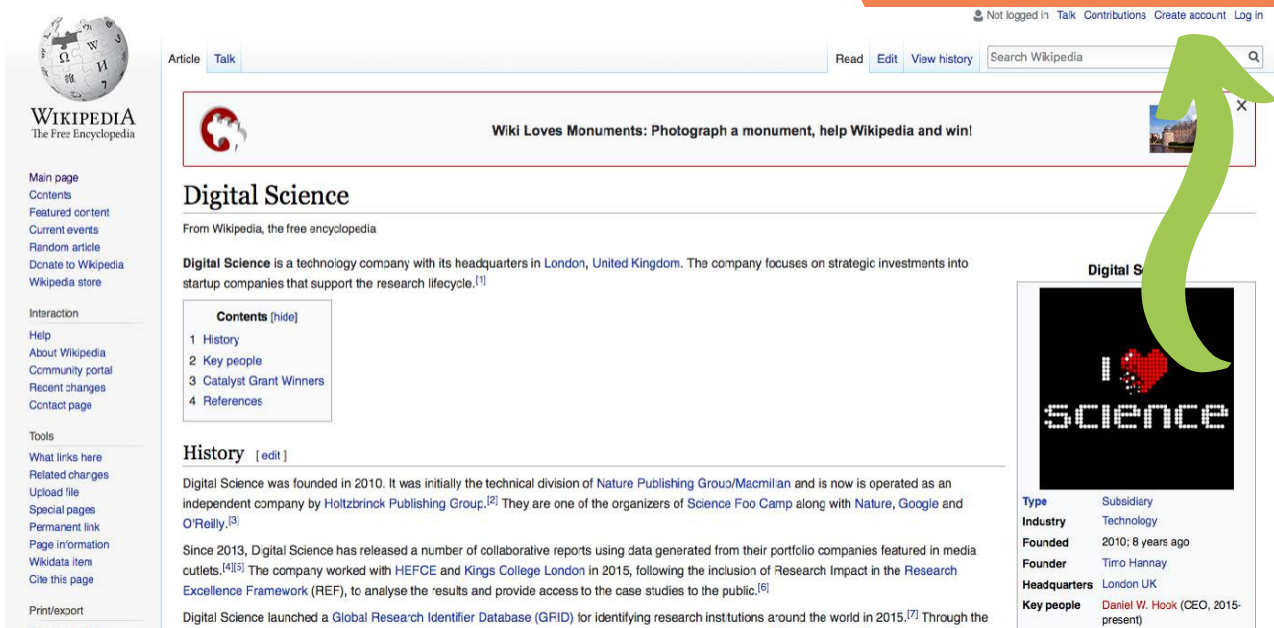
Not logged in Talk Contributions Create account Log in

WIKIPEDIA
The Free Encyclopedia

Article Talk

Read Edit View history Search Wikipedia

Wiki Loves Monuments: Photograph a monument, help Wikipedia and win!

Main page
Contents
Featured content
Current events
Random article
Donate to Wikipedia
Wikipedia store

Interaction
Help
About Wikipedia
Community portal
Recent changes
Contact page

Tools
What links here
Related changes
Upload file
Special pages
Permanent link
Page information
Wikidata item
Cite this page

Print/export

Digital Science

From Wikipedia, the free encyclopedia

Digital Science is a technology company with its headquarters in London, United Kingdom. The company focuses on strategic investments into startup companies that support the research lifecycle.[1]

Contents [hide]
1 History
2 Key people
3 Catalyst Grant Winners
4 References

History [ edit ]

Digital Science was founded in 2010. It was initially the technical division of Nature Publishing Group/Macmillan and is now is operated as an independent company by Holtzbrinck Publishing Group.[2] They are one of the organizers of Science Foo Camp along with Nature, Google and O'Reilly.[3]

Since 2013, Digital Science has released a number of collaborative reports using data generated from their portfolio companies featured in media outlets.[4][5] The company worked with HEFCE and Kings College London in 2015, following the inclusion of Research Impact in the Research Excellence Framework (REF), to analyse the results and provide access to the case studies to the public.[6]

Digital Science launched a Global Research Identifier Database (GRID) for identifying research institutions around the world in 2015.[7] Through the

Digital S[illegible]

I science

| Type | Subsidiary |
|---|---|
| Industry | Technology |
| Founded | 2010; 8 years ago |
| Founder | Timo Hannay |
| Headquarters | London UK |
| Key people | Daniel W. Hook (CEO, 2015-present) |